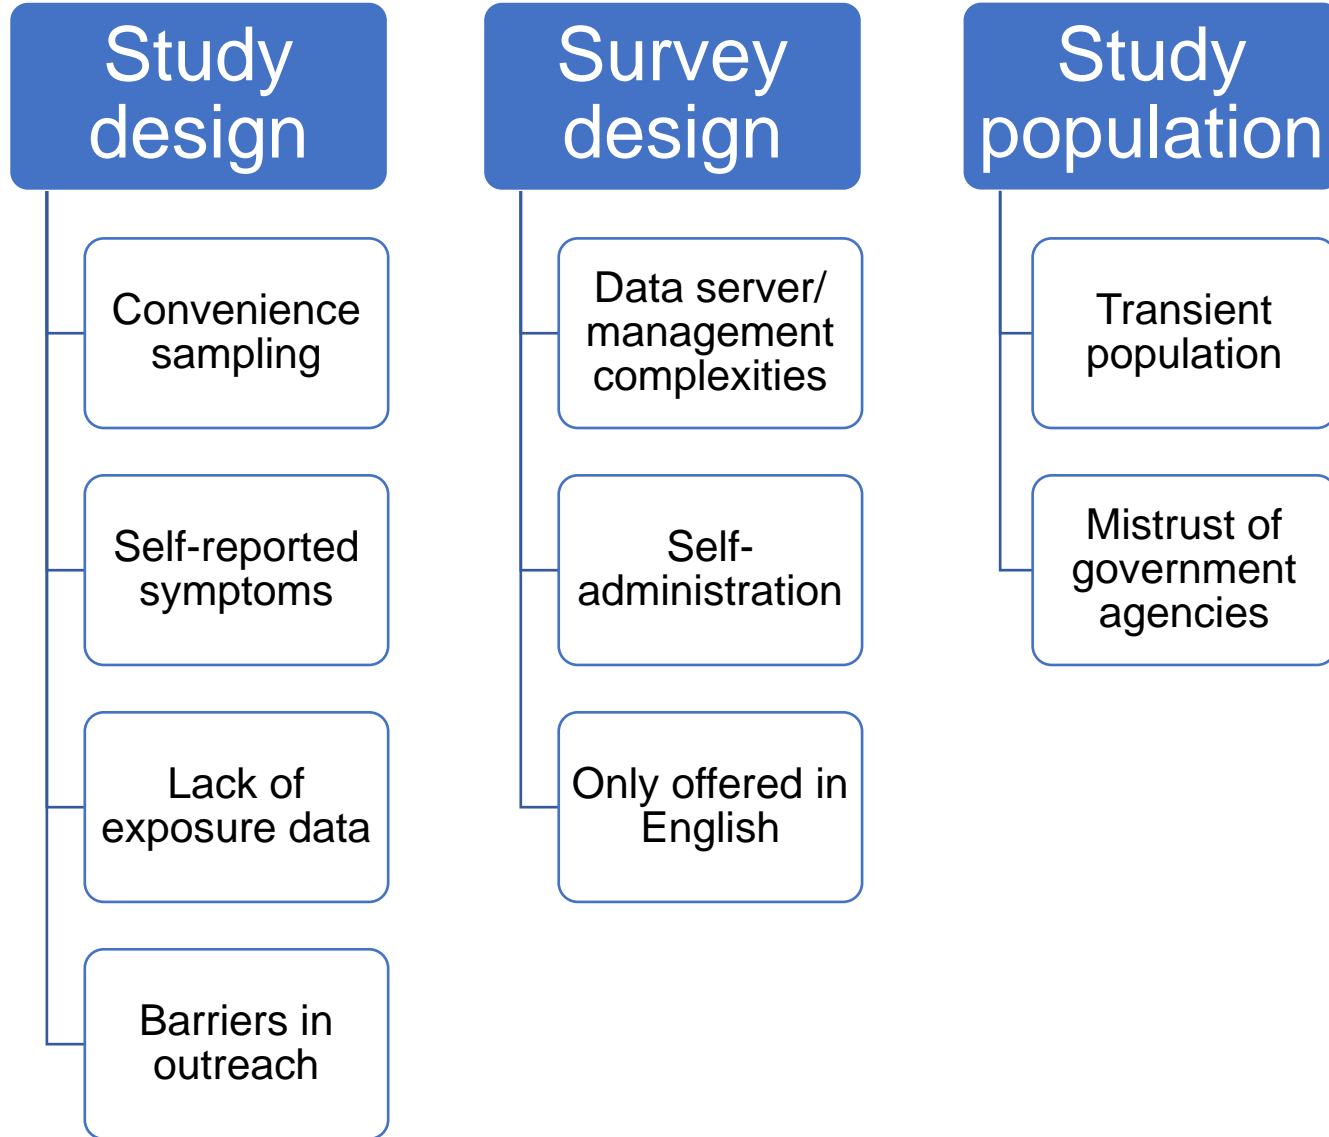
Study design

Convenience sampling

Self-reported symptoms

Lack of exposure data

Barriers in outreach

Survey design

Data server/ management complexities

Self-administration

Only offered in English

Study population

Transient population

Mistrust of government agencies